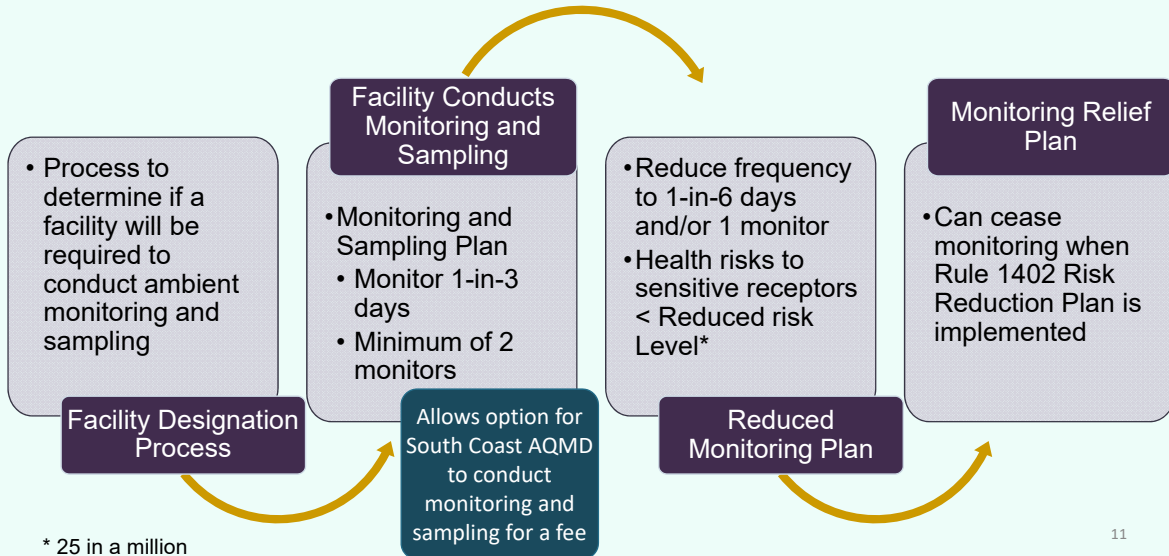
• Process to determine if a facility will be required to conduct ambient monitoring and sampling

Facility Designation Process

Facility Conducts Monitoring and Sampling

• Monitoring and Sampling Plan
• Monitor 1-in-3 days
• Minimum of 2 monitors

Allows option for South Coast AQMD to conduct monitoring and sampling for a fee

• Reduce frequency to 1-in-6 days and/or 1 monitor
• Health risks to sensitive receptors < Reduced risk Level*

Reduced Monitoring Plan

Monitoring Relief Plan

• Can cease monitoring when Rule 1402 Risk Reduction Plan is implemented

* 25 in a million

11